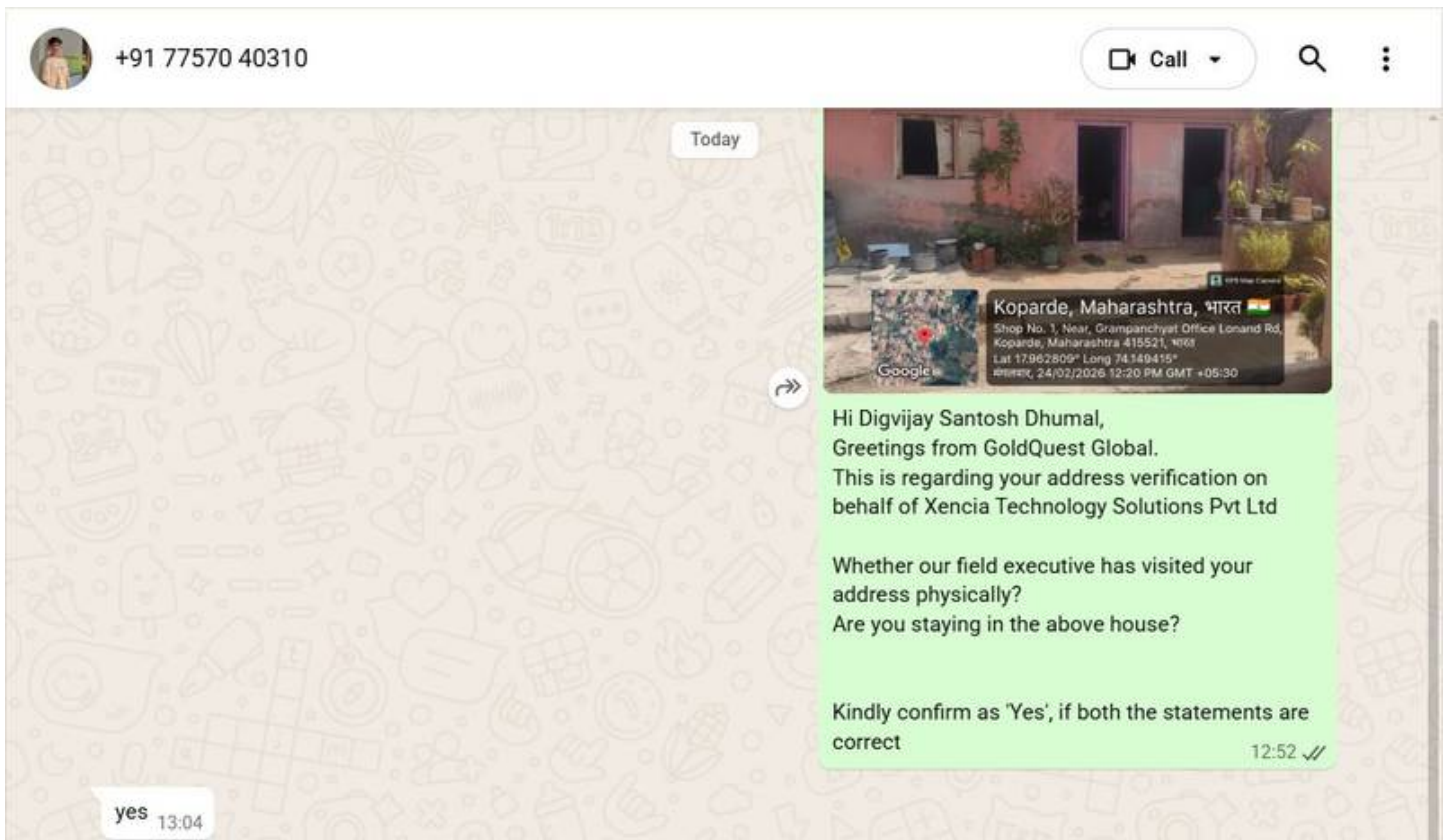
+91 77570 40310

Call

Today

GPS Map Camera

Koparde, Maharashtra, भारत

Shop No. 1, Near, Grampanchyat Office Lonand Rd, Koparde, Maharashtra 415521, भारत

Lat 17.962809° Long 74.149415°

मंगलवार, 24/02/2026 12:20 PM GMT +05:30

Google

Hi Digvijay Santosh Dhumal,
Greetings from GoldQuest Global.
This is regarding your address verification on behalf of Xencia Technology Solutions Pvt Ltd

Whether our field executive has visited your address physically?
Are you staying in the above house?

Kindly confirm as 'Yes', if both the statements are correct

12:52

yes 13:04